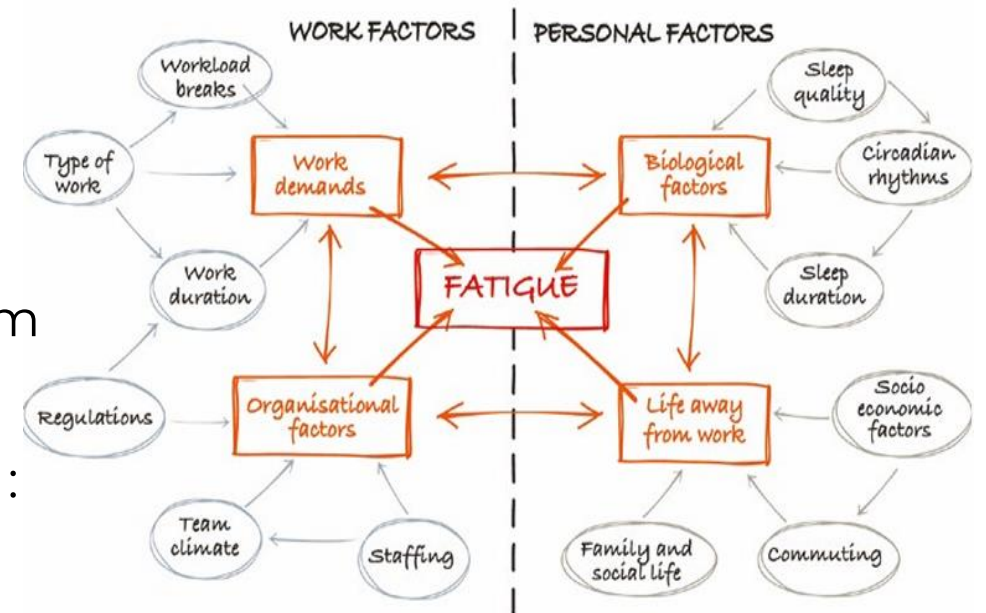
WORK FACTORS

PERSONAL FACTORS

Workload breaks

Type of work

Work demands

Work duration

Regulations

Organisational factors

Team climate

Staffing

FATIGUE

Biological factors

Sleep quality

Circadian rhythms

Sleep duration

Life away from work

Socio economic factors

Family and social life

Commuting

m

: